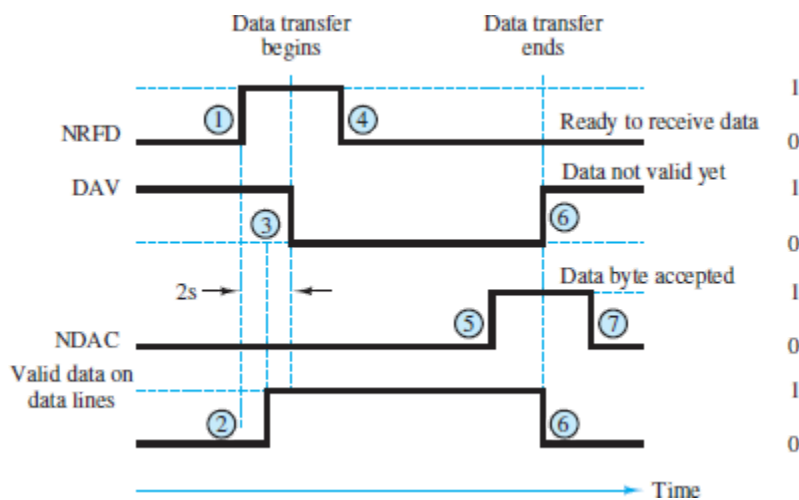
Data transfer begins

Data transfer ends

1

NRFD

1

4

Ready to receive data

0

DAV

Data not valid yet

1

3

6

0

2s

Data byte accepted

1

NDAC

5

7

0

Valid data on data lines

1

2

6

0

Time